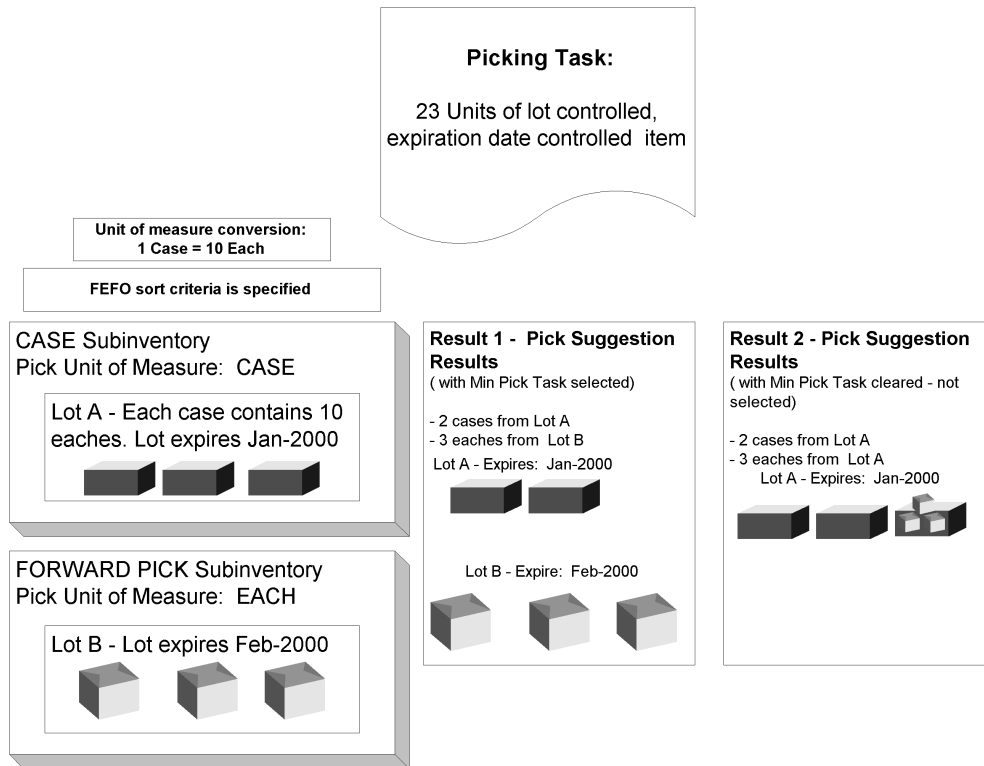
Picking Task:

23 Units of lot controlled, expiration date controlled item

Unit of measure conversion:
1 Case = 10 Each

FEFO sort criteria is specified

CASE Subinventory
Pick Unit of Measure: CASE

Lot A - Each case contains 10 eaches. Lot expires Jan-2000

FORWARD PICK Subinventory
Pick Unit of Measure: EACH

Lot B - Lot expires Feb-2000

Result 1 - Pick Suggestion Results
( with Min Pick Task selected)

- 2 cases from Lot A
- 3 eaches from Lot B

Lot A - Expires: Jan-2000

Lot B - Expire: Feb-2000

Result 2 - Pick Suggestion Results
( with Min Pick Task cleared - not selected)

- 2 cases from Lot A
- 3 eaches from Lot A

Lot A - Expires: Jan-2000